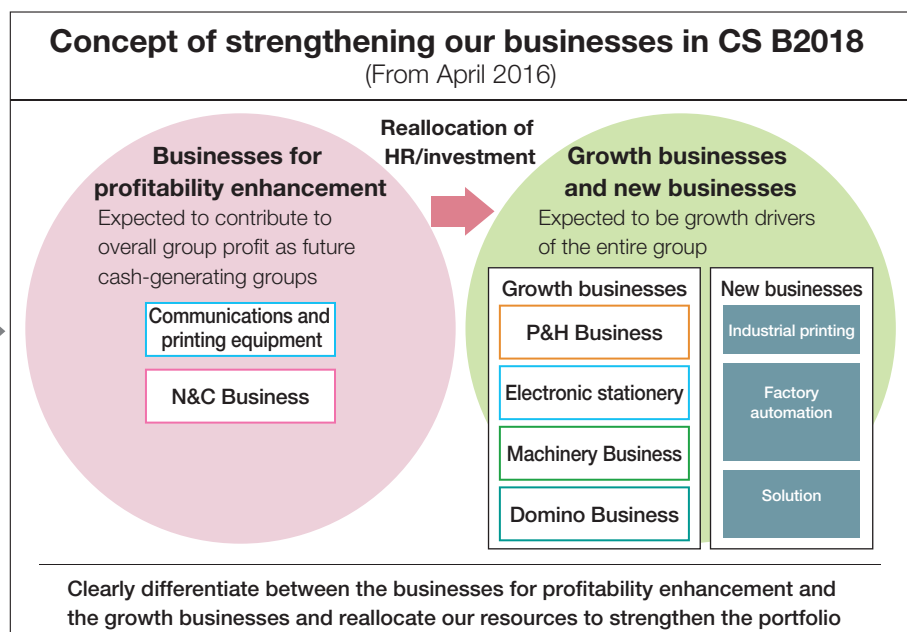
Concept of strengthening our businesses in CS B2018
(From April 2016)

Businesses for profitability enhancement
Expected to contribute to overall group profit as future cash-generating groups

Communications and printing equipment

N&C Business

Reallocation of HR/investment

Growth businesses and new businesses
Expected to be growth drivers of the entire group

Growth businesses

P&H Business

Electronic stationery

Machinery Business

Domino Business

New businesses

Industrial printing

Factory automation

Solution

Clearly differentiate between the businesses for profitability enhancement and the growth businesses and reallocate our resources to strengthen the portfolio